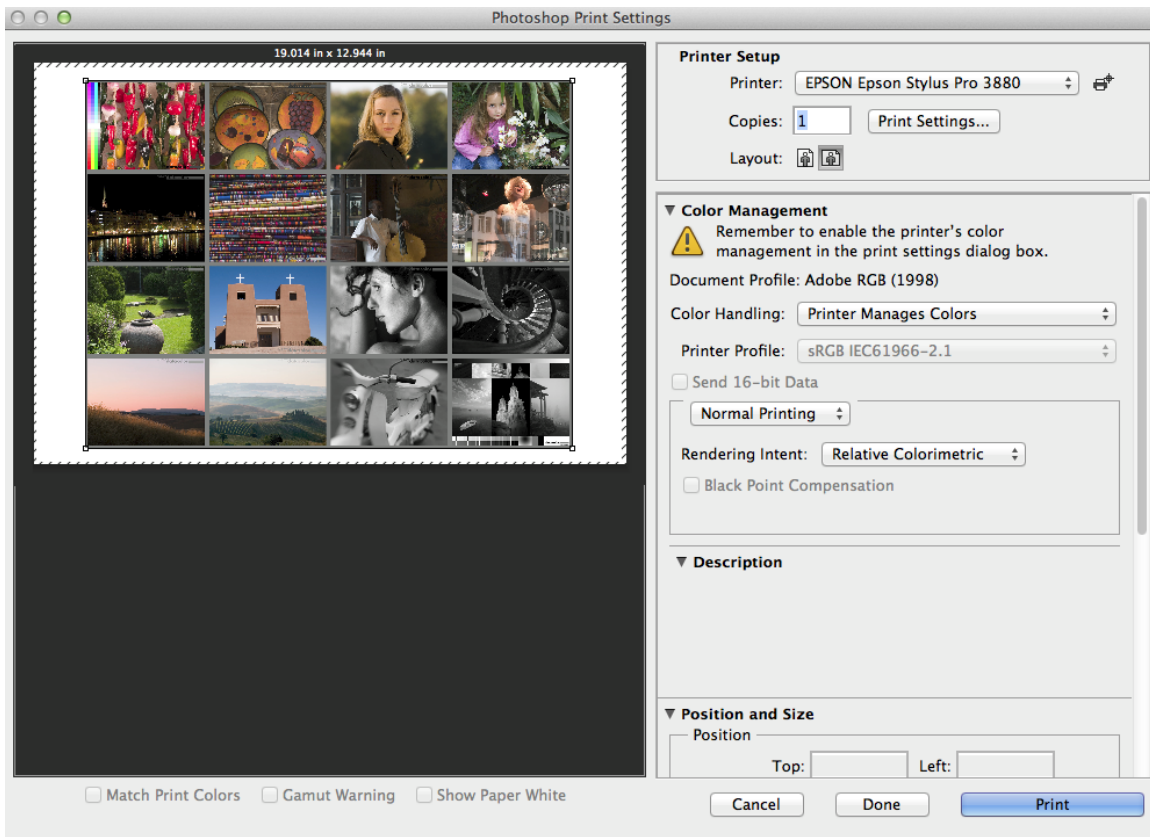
Photoshop Print Settings

19.014 in x 12.944 in

Printer Setup
Printer: EPSON Epson Stylus Pro 3880
Copies: 1
Print Settings...
Layout:

Color Management
Remember to enable the printer's color management in the print settings dialog box.
Document Profile: Adobe RGB (1998)
Color Handling: Printer Manages Colors
Printer Profile: sRGB IEC61966-2.1
Send 16-bit Data
Normal Printing
Rendering Intent: Relative Colorimetric
Black Point Compensation

Description

Position and Size
Position
Top:
Left:

Match Print Colors
Gamut Warning
Show Paper White

Cancel
Done
Print